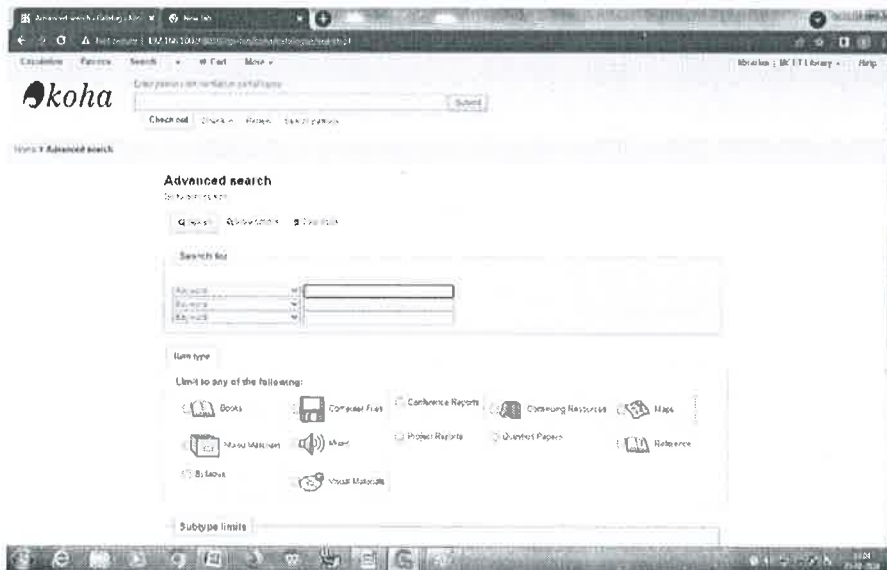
Advanced search › Catalog › Ko ✕ New tab

Not secure | 192.168.100.2/cgi-bin/koha/catalogue/search.pl

Circulation Patrons Search ▾ Cart More ▾

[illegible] | MCET Library ▾ Help

koha

Enter patron card number or partial name:

Submit

Check out Check in Renew Search patrons

Home › Advanced search

Advanced search

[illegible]

Search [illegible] Clear fields

Search for:

Keyword
Keyword
Keyword

Item type

Limit to any of the following:

Books
Computer Files
Conference Reports
Continuing Resources
Maps
Mixed Materials
Music
Project Reports
Question Papers
Reference
Bylaws
Visual Materials

Subtype limits